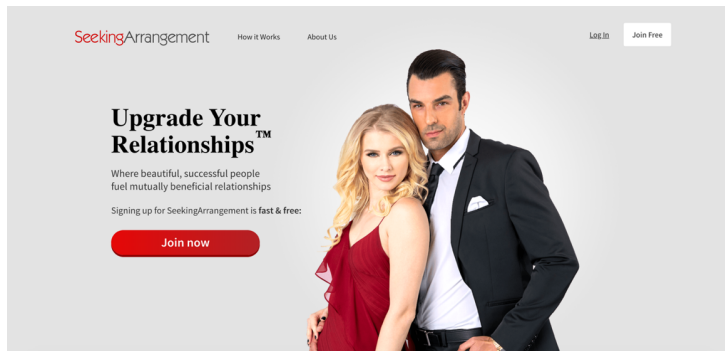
SeekingArrangement How it Works About Us Log In Join Free

Upgrade Your Relationships™

Where beautiful, successful people fuel mutually beneficial relationships

Signing up for SeekingArrangement is **fast & free:**

Join now